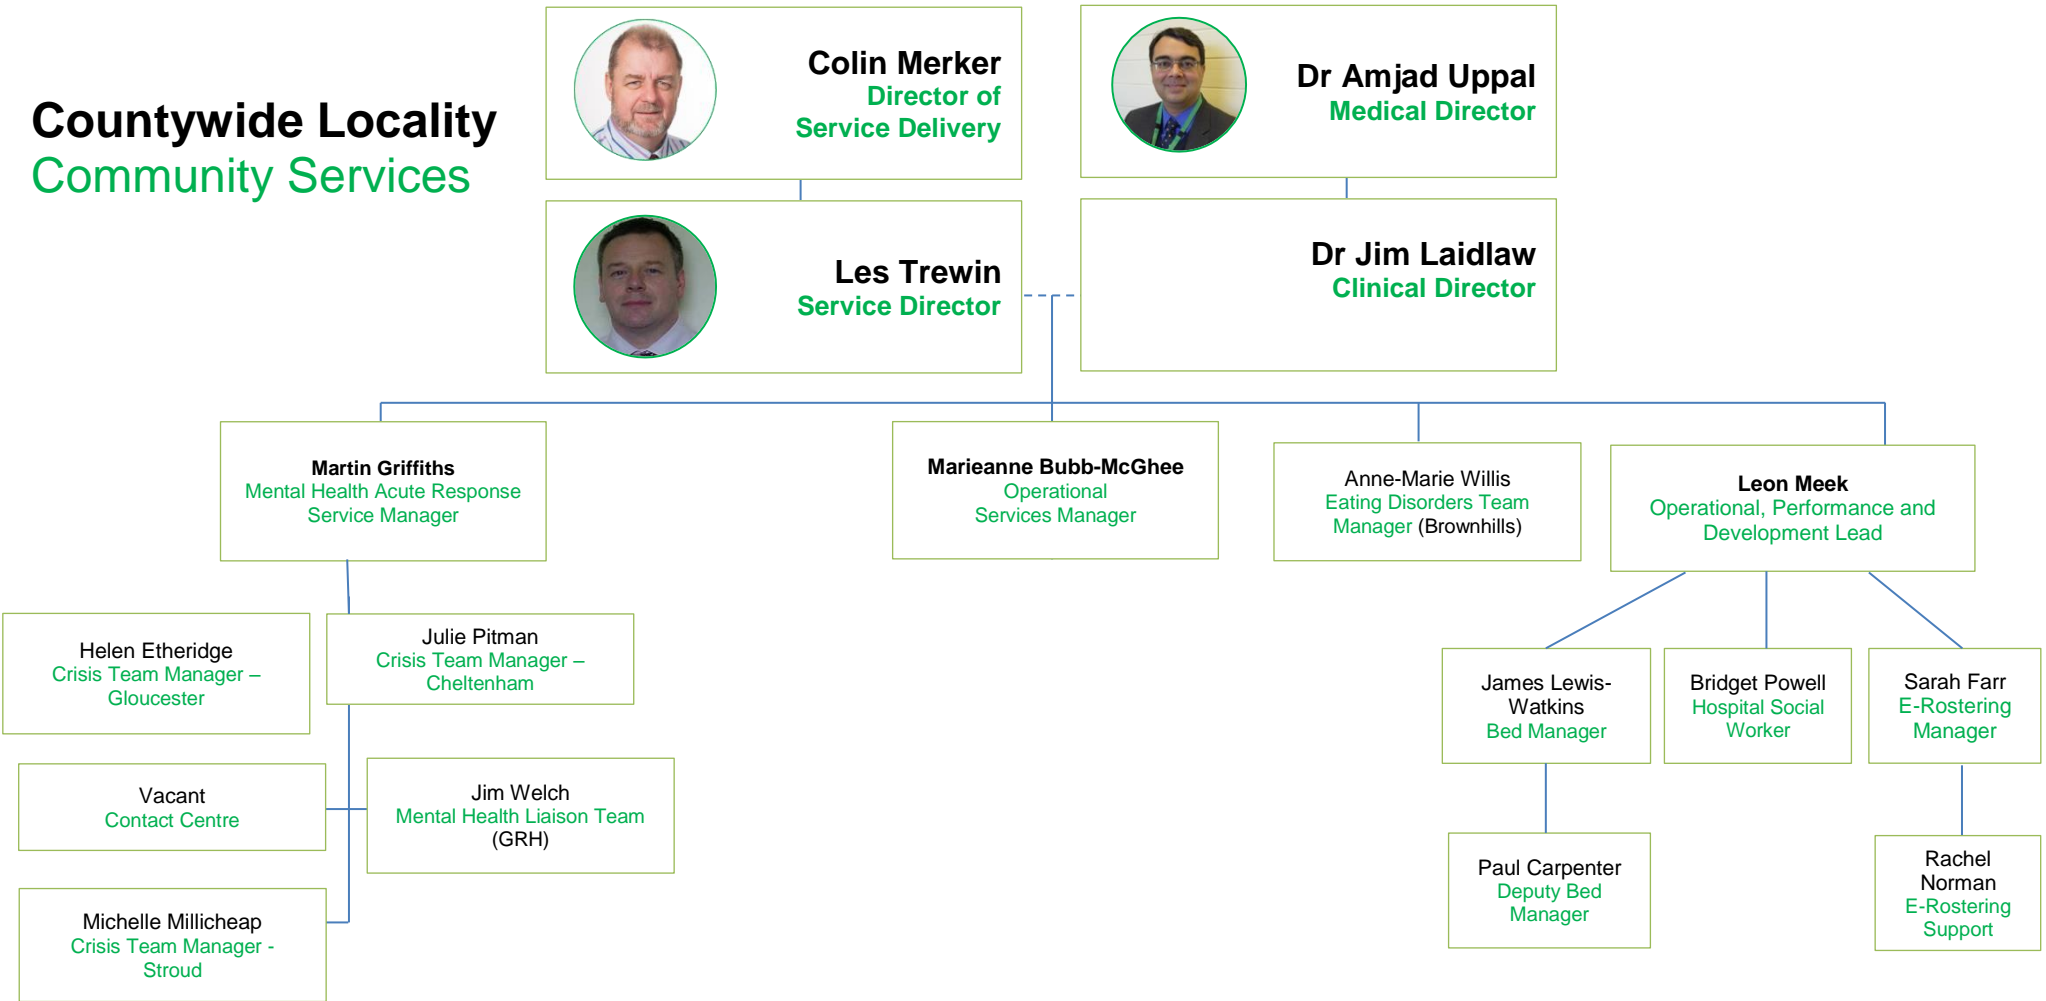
Countywide Locality
Community Services

Colin Merker
Director of Service Delivery

Dr Amjad Uppal
Medical Director

Les Trewin
Service Director

Dr Jim Laidlaw
Clinical Director

Martin Griffiths
Mental Health Acute Response Service Manager

Marieanne Bubb-McGhee
Operational Services Manager

Anne-Marie Willis
Eating Disorders Team Manager (Brownhills)

Leon Meek
Operational, Performance and Development Lead

Helen Etheridge
Crisis Team Manager – Gloucester

Julie Pitman
Crisis Team Manager – Cheltenham

Vacant
Contact Centre

Jim Welch
Mental Health Liaison Team (GRH)

Michelle Millicheap
Crisis Team Manager - Stroud

James Lewis-Watkins
Bed Manager

Bridget Powell
Hospital Social Worker

Sarah Farr
E-Rostering Manager

Paul Carpenter
Deputy Bed Manager

Rachel Norman
E-Rostering Support